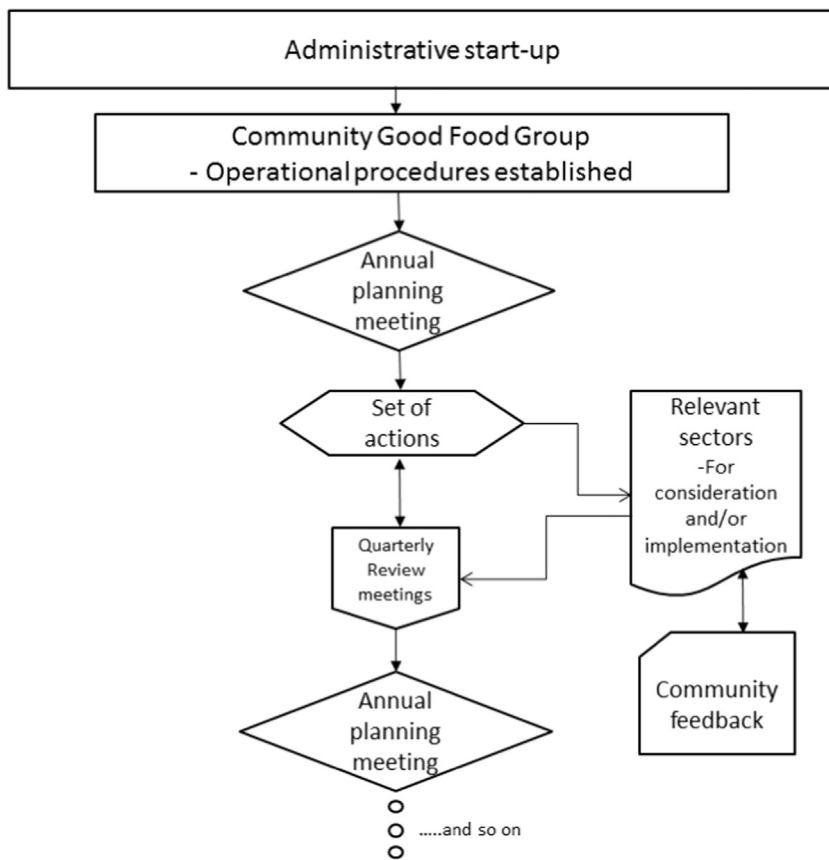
Administrative start-up

Community Good Food Group
- Operational procedures established

Annual planning meeting

Set of actions

Relevant sectors
-For consideration and/or implementation

Quarterly Review meetings

Community feedback

Annual planning meeting

.....and so on